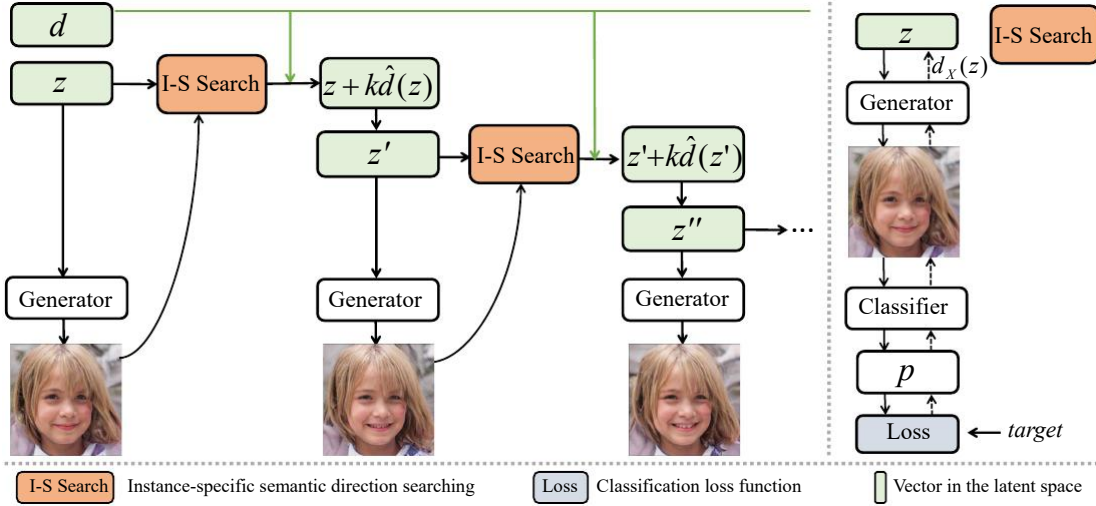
$d$

$z$

I-S Search

$z+k\hat{d}(z)$

$z'$

I-S Search

$z'+k\hat{d}(z')$

$z''$

Generator

Generator

Generator

$z$

I-S Search

$d_X(z)$

Generator

Classifier

$p$

Loss

target

I-S Search Instance-specific semantic direction searching

Loss Classification loss function

Vector in the latent space